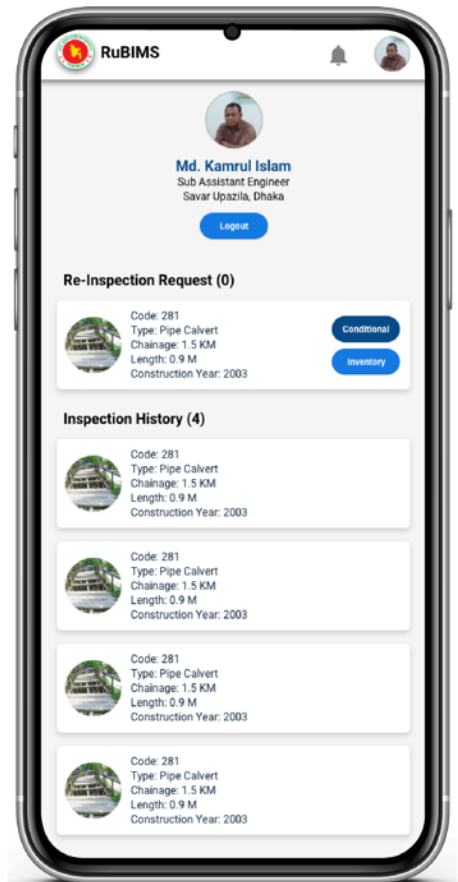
RuBIMS

Md. Kamrul Islam
Sub Assistant Engineer
Savar Upazila, Dhaka

Logout

Re-Inspection Request (0)

Code: 281
Type: Pipe Calvert
Chainage: 1.5 KM
Length: 0.9 M
Construction Year: 2003

Conditional

Inventory

Inspection History (4)

Code: 281
Type: Pipe Calvert
Chainage: 1.5 KM
Length: 0.9 M
Construction Year: 2003

Code: 281
Type: Pipe Calvert
Chainage: 1.5 KM
Length: 0.9 M
Construction Year: 2003

Code: 281
Type: Pipe Calvert
Chainage: 1.5 KM
Length: 0.9 M
Construction Year: 2003

Code: 281
Type: Pipe Calvert
Chainage: 1.5 KM
Length: 0.9 M
Construction Year: 2003